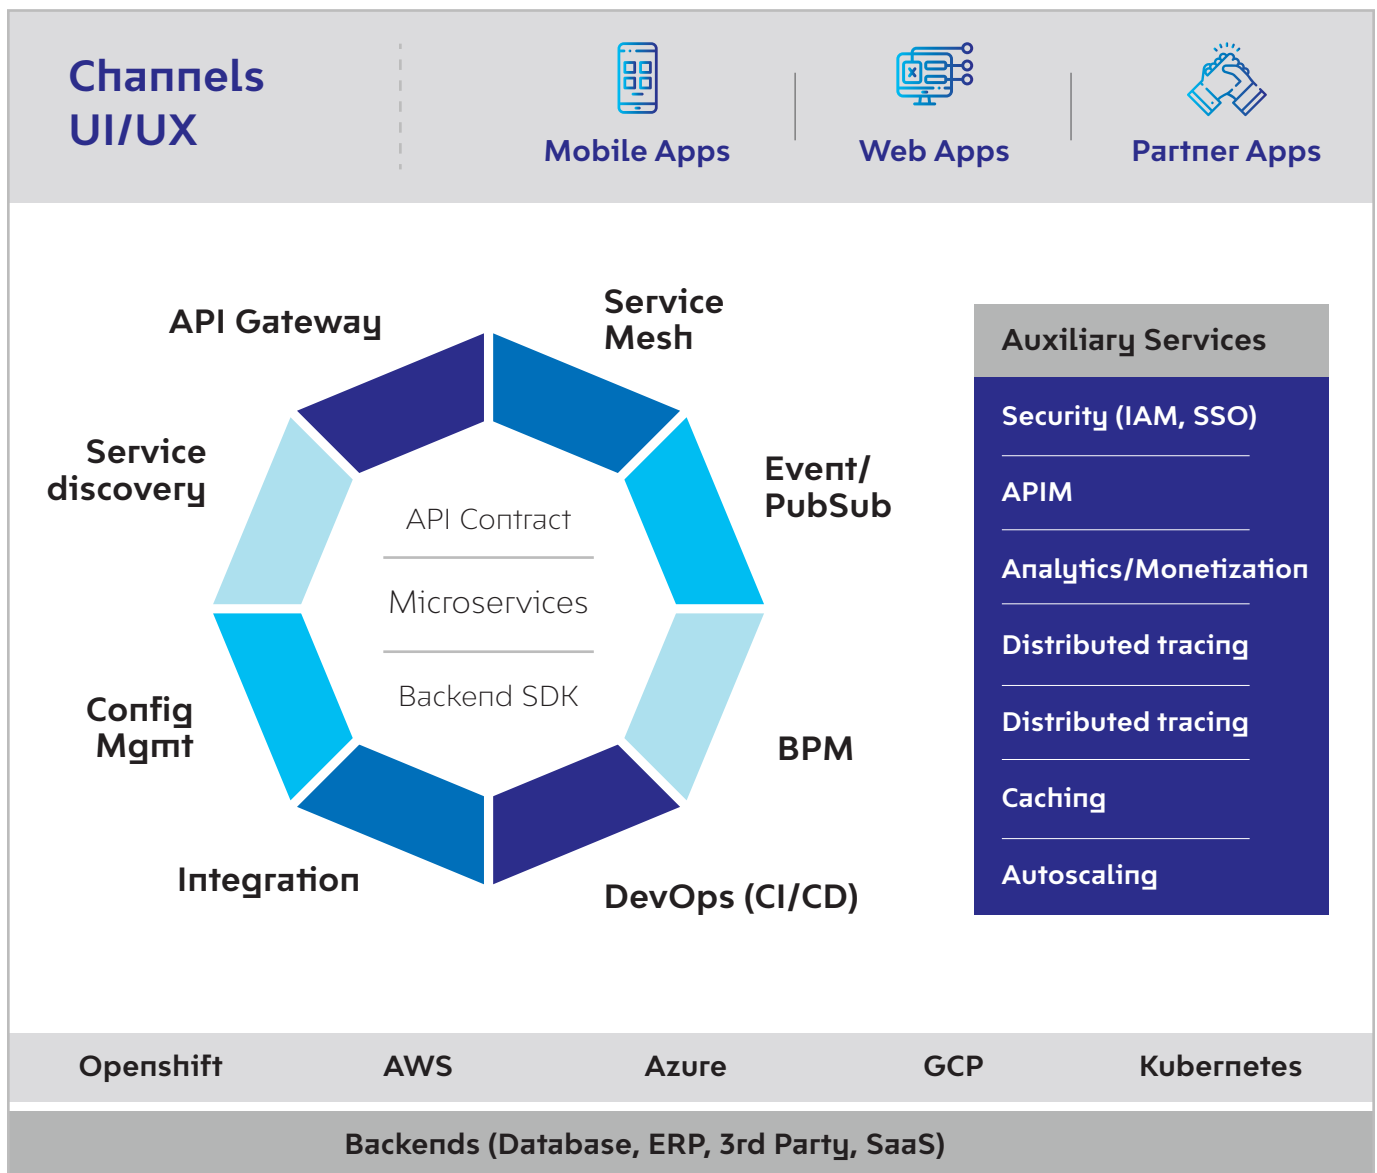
Channels
UI/UX

Mobile Apps

Web Apps

Partner Apps

API Gateway

Service Mesh

Service discovery

Event/ PubSub

API Contract

Microservices

Backend SDK

Config Mgmt

BPM

Integration

DevOps (CI/CD)

Auxiliary Services

Security (IAM, SSO)

APIM

Analytics/Monetization

Distributed tracing

Distributed tracing

Caching

Autoscaling

Openshift

AWS

Azure

GCP

Kubernetes

Backends (Database, ERP, 3rd Party, SaaS)